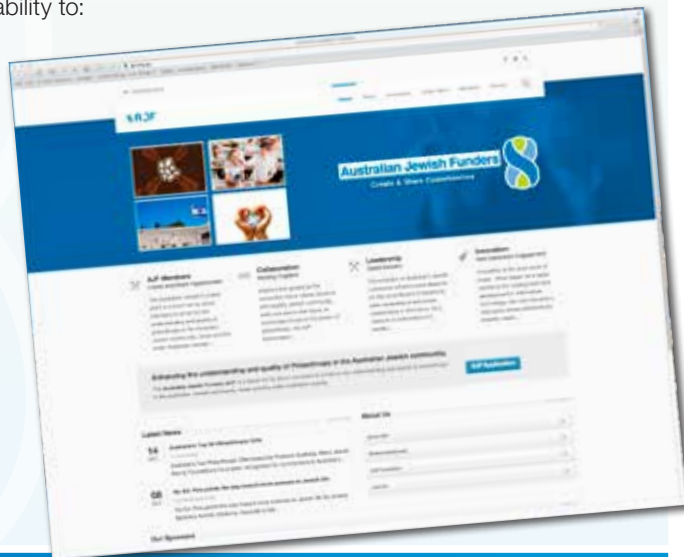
ability to:

AJF

Australian Jewish Funders
Create & Share Connections

AJF Members

Collaboration

Leadership

Innovation

Enhancing the understanding and quality of Philanthropy in the Australian Jewish community

AJF Application

Latest News

14

08

About Us

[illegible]